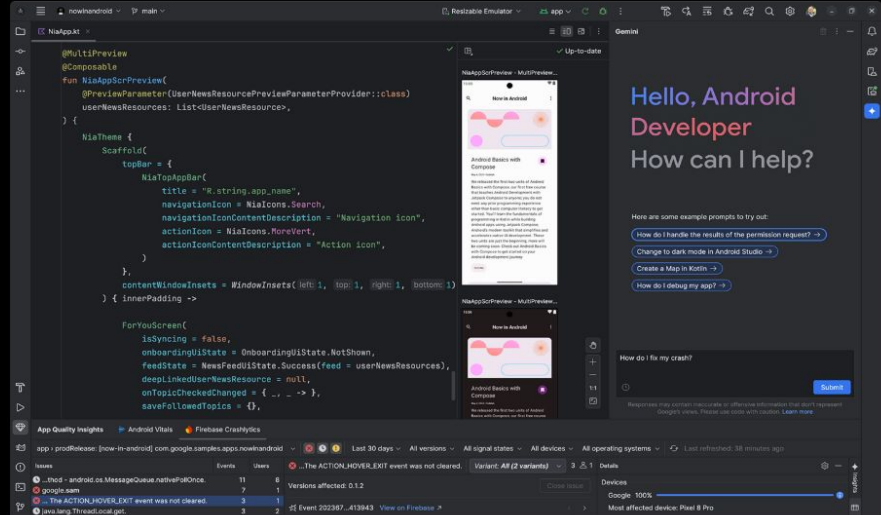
nowinandroid main Resizable Emulator app

NiaApp.kt

@MultiPreview
@Composable
fun NiaAppScrPreview(
    @PreviewParameter(UserNewsResourcePreviewParameterProvider::class)
    userNewsResources: List<UserNewsResource>,
) {
    NiaTheme {
        Scaffold(
            topBar = {
                NiaTopAppBar(
                    titleRes = "R.string.app_name",
                    navigationIcon = NiaIcons.Search,
                    navigationIconContentDescription = "Navigation icon",
                    actionIcon = NiaIcons.MoreVert,
                    actionIconContentDescription = "Action icon",
                )
            },
            contentWindowInsets = WindowInsets( left: 1, top: 1, right: 1, bottom: 1)
        ) { innerPadding ->

            ForYouScreen(
                isSyncing = false,
                onboardingUiState = OnboardingUiState.NotShown,
                feedState = NewsFeedUiState.Success(feed = userNewsResources),
                deepLinkedUserNewsResource = null,
                onTopicCheckedChanged = { _, _ -> },
                saveFollowedTopics = {},

Up-to-date

NiaAppScrPreview - MultiPreview...

Now in Android

Android Basics with Compose

NiaAppScrPreview - MultiPreview...

Now in Android

Android Basics with Compose

Gemini

Hello, Android
Developer
How can I help?

Here are some example prompts to try out:

How do I handle the results of the permission request? →

Change to dark mode in Android Studio →

Create a Map in Kotlin →

How do I debug my app? →

How do I fix my crash?

Submit

Responses may contain inaccurate or offensive information that don't represent Google's views. Please use code with caution. Learn more

App Quality Insights   Android Vitals   Firebase Crashlytics

app › prodRelease: [now-in-android] com.google.samples.apps.nowinandroid   Last 30 days   All versions   All signal states   All devices   All operating systems   Last refreshed: 38 minutes ago

| Issues | Events | Users |
|---|---|---|
| ...thod - android.os.MessageQueue.nativePollOnce. | 11 | 6 |
| google.sam | 7 | 2 |
| ... The ACTION_HOVER_EXIT event was not cleared. | 3 | 1 |
| java.lang.ThreadLocal.get. | 3 | 1 |

...The ACTION_HOVER_EXIT event was not cleared.   Variant: All (2 variants)   3   1

Versions affected: 0.1.2

Close issue

Event 202387...413943   View on Firebase

Details

Devices
Google 100%
Most affected device: Pixel 8 Pro